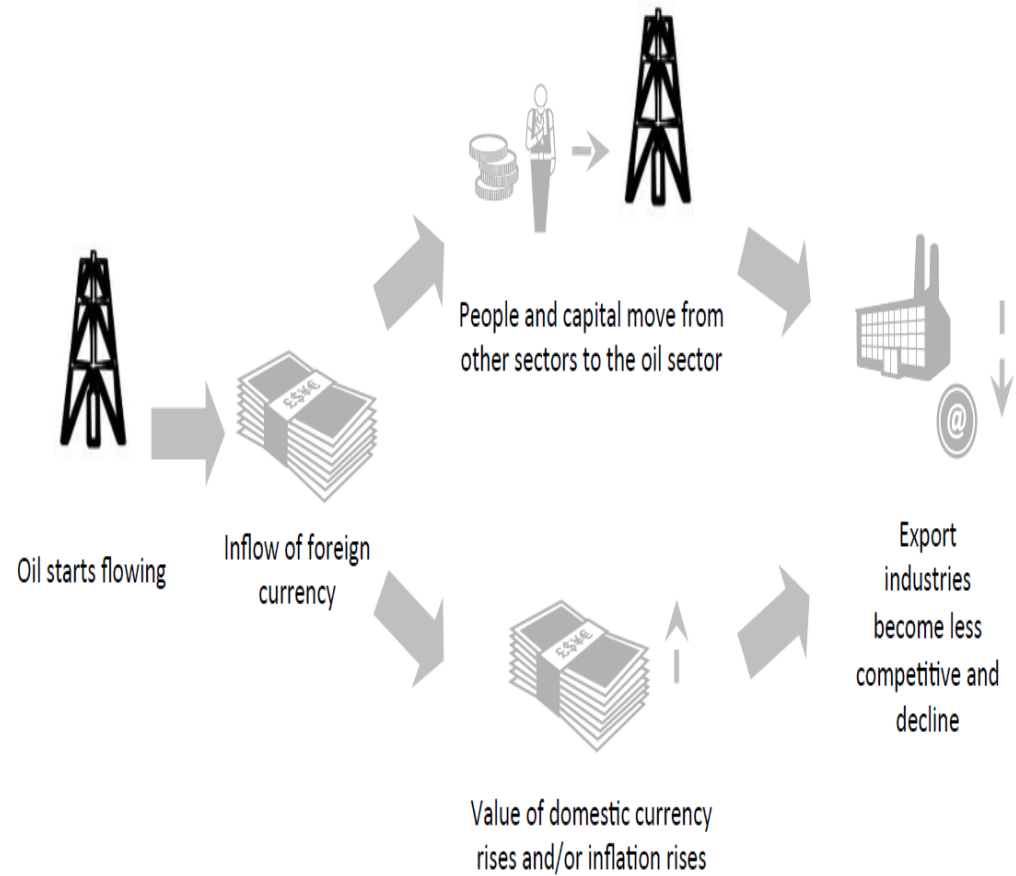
People and capital move from other sectors to the oil sector

Oil starts flowing

£$¥€

Inflow of foreign currency

@

Export industries become less competitive and decline

£$¥€

Value of domestic currency rises and/or inflation rises